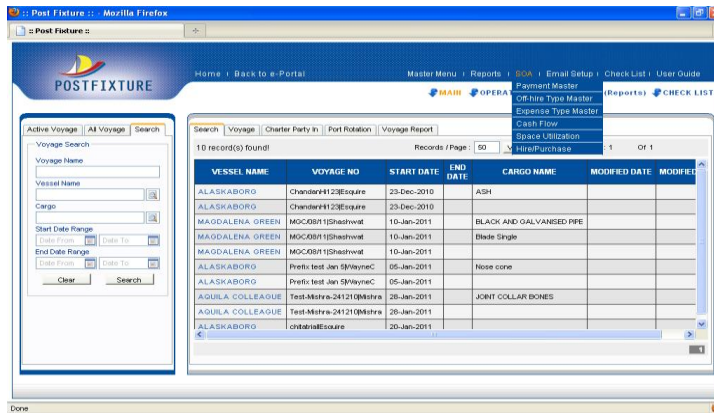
:: Post Fixture :: - Mozilla Firefox

:: Post Fixture ::

POSTFIXTURE

Home | Back to e-Portal

Master Menu | Reports | SOA | Email Setup | Check List | User Guide

MAIN OPERAT

(Reports) CHECK LIST

Payment Master
Off-hire Type Master
Expense Type Master
Cash Flow
Space Utilization
Hire/Purchase

Active Voyage | All Voyage | Search

Voyage Search

Voyage Name

Vessel Name

Cargo

Start Date Range

Date From | Date To

End Date Range

Date From | Date To

Clear | Search

Search | Voyage | Charter Party In | Port Rotation | Voyage Report

10 record(s) found!

Records / Page : 50

1 Of 1

| VESSEL NAME | VOYAGE NO | START DATE | END DATE | CARGO NAME | MODIFIED DATE | MODIFIED |
|---|---|---|---|---|---|---|
| ALASKABORG | ChandanH123|Esquire | 23-Dec-2010 | | ASH | | |
| ALASKABORG | ChandanH123|Esquire | 23-Dec-2010 | | | | |
| MAGDALENA GREEN | MGC/08/11|Shashwat | 10-Jan-2011 | | BLACK AND GALVANISED PIPE | | |
| MAGDALENA GREEN | MGC/08/11|Shashwat | 10-Jan-2011 | | Blade Single | | |
| MAGDALENA GREEN | MGC/08/11|Shashwat | 10-Jan-2011 | | | | |
| ALASKABORG | Prefix test Jan 5|WayneC | 05-Jan-2011 | | Nose cone | | |
| ALASKABORG | Prefix test Jan 5|WayneC | 05-Jan-2011 | | | | |
| AQUILA COLLEAGUE | Test-Mishra-241210|Mishra | 28-Jan-2011 | | JOINT COLLAR BONES | | |
| AQUILA COLLEAGUE | Test-Mishra-241210|Mishra | 28-Jan-2011 | | | | |
| ALASKABORG | chitatrialEsquire | 20-Jan-2011 | | | | |

Done